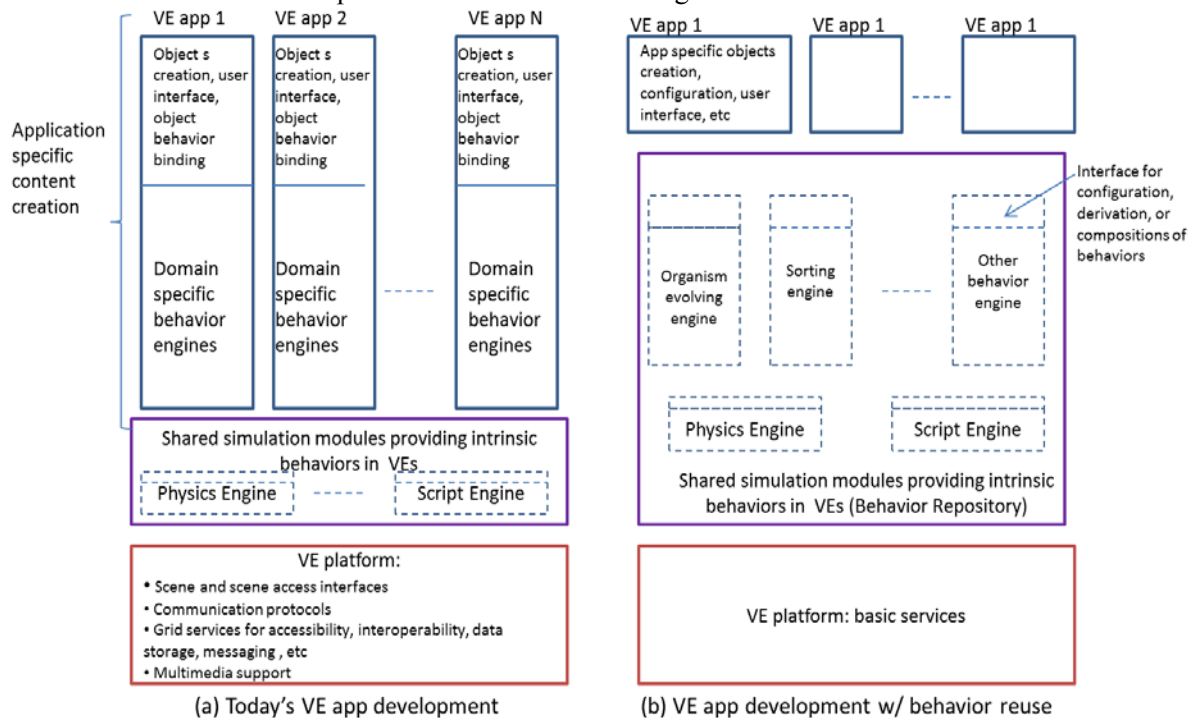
Application specific content creation

VE app 1

Object s creation, user interface, object behavior binding

Domain specific behavior engines

VE app 2

Object s creation, user interface, object behavior binding

Domain specific behavior engines

VE app N

Object s creation, user interface, object behavior binding

Domain specific behavior engines

Shared simulation modules providing intrinsic behaviors in VEs

Physics Engine

Script Engine

VE platform:
• Scene and scene access interfaces
• Communication protocols
• Grid services for accessibility, interoperability, data storage, messaging , etc
• Multimedia support

(a) Today's VE app development

VE app 1

App specific objects creation, configuration, user interface, etc

VE app 1

VE app 1

Interface for configuration, derivation, or compositions of behaviors

Organism evolving engine

Sorting engine

Other behavior engine

Physics Engine

Script Engine

Shared simulation modules providing intrinsic behaviors in VEs (Behavior Repository)

VE platform: basic services

(b) VE app development w/ behavior reuse